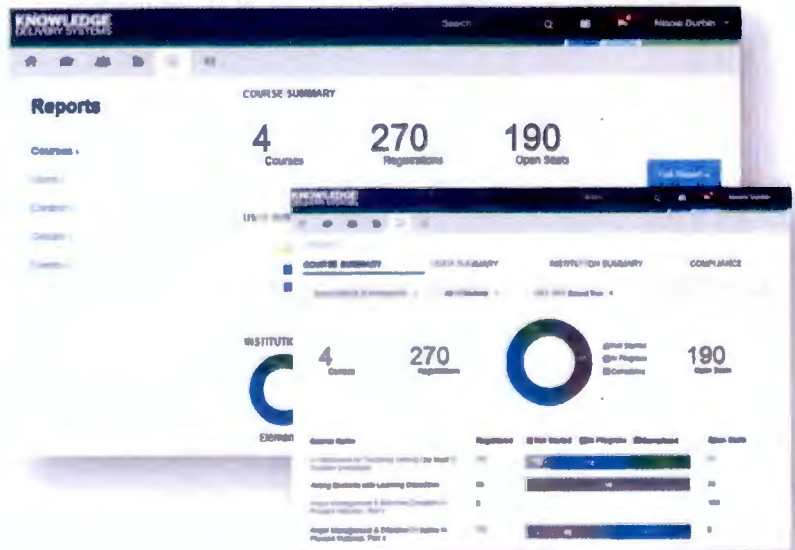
KNOWLEDGE DELIVERY SYSTEMS

Search

Nasse Durbin

Reports

Courses ›

Users ›

Content ›

Groups ›

Events ›

COURSE SUMMARY

4
Courses

270
Registrations

190
Open Seats

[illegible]

USER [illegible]

INSTITUTI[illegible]

Elemen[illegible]

KNOWLEDGE DELIVERY SYSTEMS

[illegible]

COURSE SUMMARY

USER SUMMARY

INSTITUTION SUMMARY

COMPLIANCE

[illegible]

4
Courses

270
Registrations

Not Started
In Progress
Completed

190
Open Seats

| Course Name | Registrations | Not Started | In Progress | Completed | Open Seats |
|---|---|---|---|---|---|
| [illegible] | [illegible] | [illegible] | | | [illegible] |
| Asking Students with Learning Disabilities | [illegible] | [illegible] | | | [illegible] |
| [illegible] | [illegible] | | | | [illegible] |
| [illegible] | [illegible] | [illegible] | | | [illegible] |